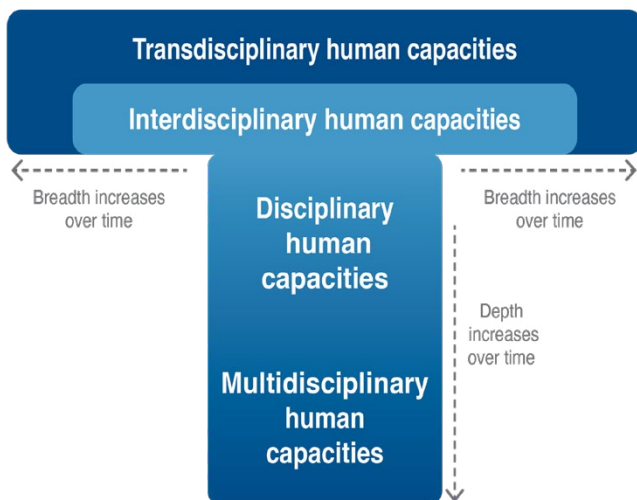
Transdisciplinary human capacities

Interdisciplinary human capacities

Breadth increases over time

Breadth increases over time

Disciplinary human capacities

Depth increases over time

Multidisciplinary human capacities